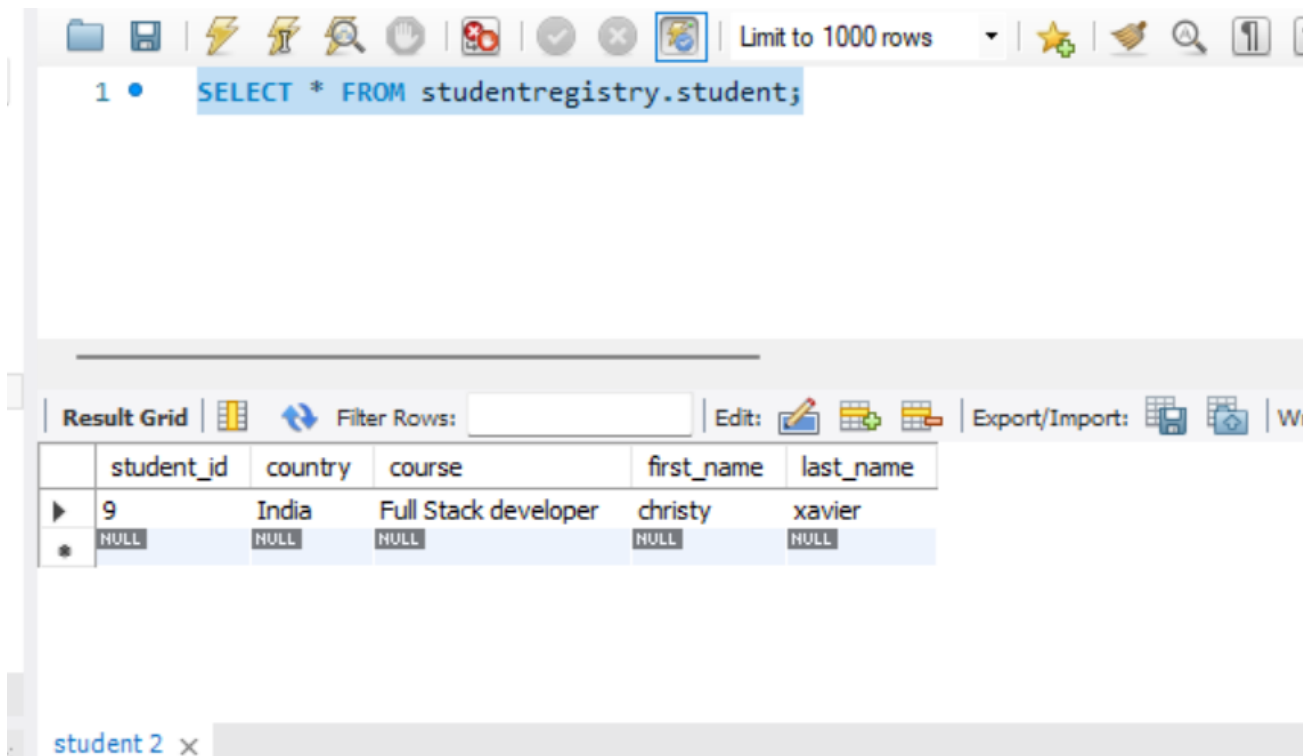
Limit to 1000 rows

1 SELECT * FROM studentregistry.student;

Result Grid Filter Rows: Edit: Export/Import: W

| student_id | country | course | first_name | last_name |
|---|---|---|---|---|
| 9 | India | Full Stack developer | christy | xavier |
| NULL | NULL | NULL | NULL | NULL |

student 2 ×